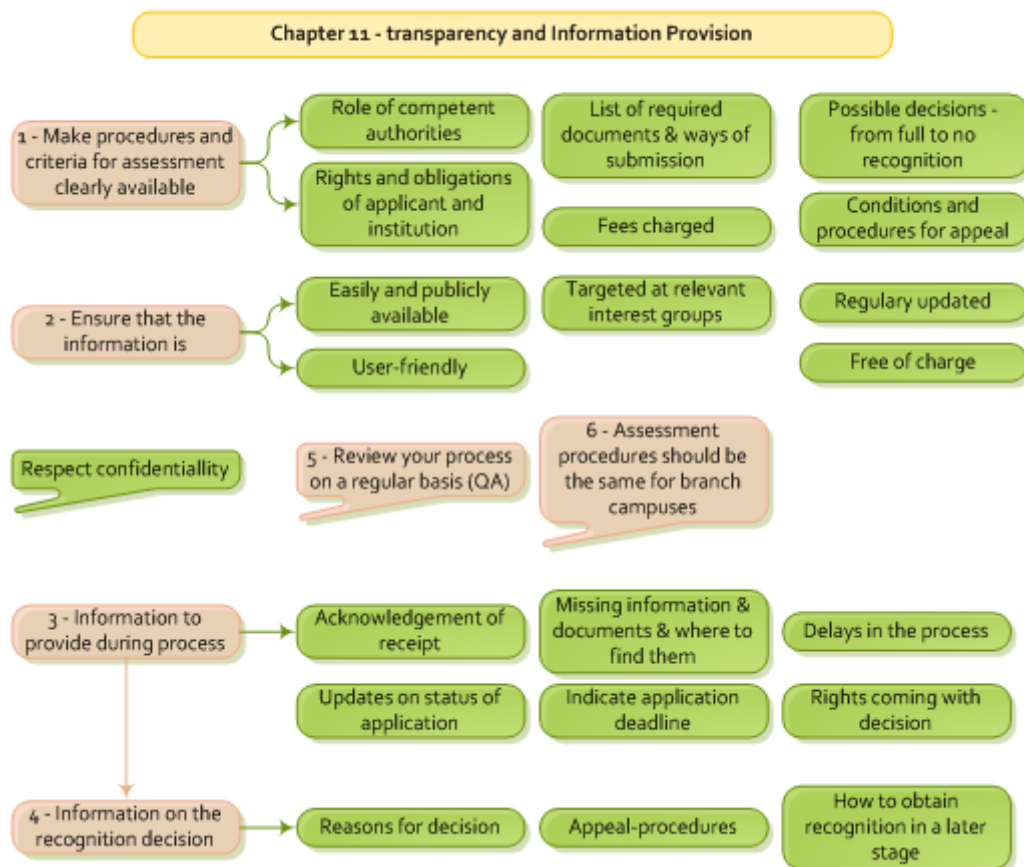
Chapter 11 - transparency and Information Provision

1 - Make procedures and criteria for assessment clearly available

Role of competent authorities

Rights and obligations of applicant and institution

List of required documents & ways of submission

Fees charged

Possible decisions - from full to no recognition

Conditions and procedures for appeal

2 - Ensure that the information is

Easily and publicly available

User-friendly

Targeted at relevant interest groups

Regulary updated

Free of charge

Respect confidentiallity

5 - Review your process on a regular basis (QA)

6 - Assessment procedures should be the same for branch campuses

3 - Information to provide during process

Acknowledgement of receipt

Missing information & documents & where to find them

Delays in the process

Updates on status of application

Indicate application deadline

Rights coming with decision

4 - Information on the recognition decision

Reasons for decision

Appeal-procedures

How to obtain recognition in a later stage